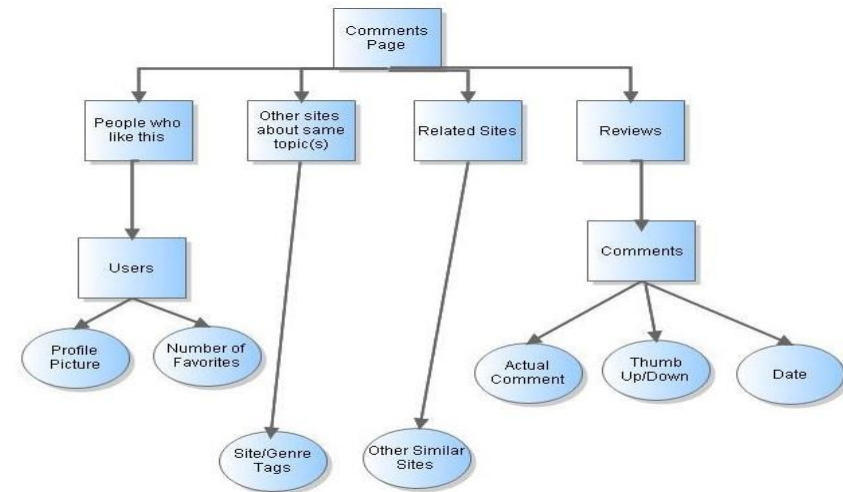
Comments Page

People who like this

Other sites about same topic(s)

Related Sites

Reviews

Users

Profile Picture

Number of Favorites

Site/Genre Tags

Other Similar Sites

Comments

Actual Comment

Thumb Up/Down

Date